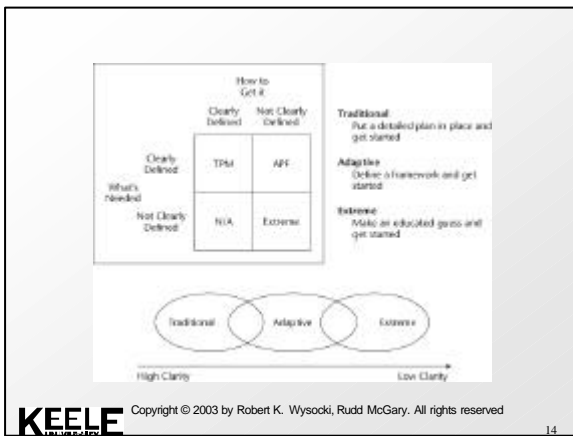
How to Get it

| | | Clearly Defined | Not Clearly Defined |
|---|---|---|---|
| What's Needed | Clearly Defined | TPM | APF |
| | Not Clearly Defined | N/A | Extreme |

**Traditional**
Put a detailed plan in place and get started

**Adaptive**
Define a framework and get started

**Extreme**
Make an educated guess and get started

Traditional

Adaptive

Extreme

High Clarity

Low Clarity

KEELE

Copyright © 2003 by Robert K. Wysocki, Rudd McGary. All rights reserved

14